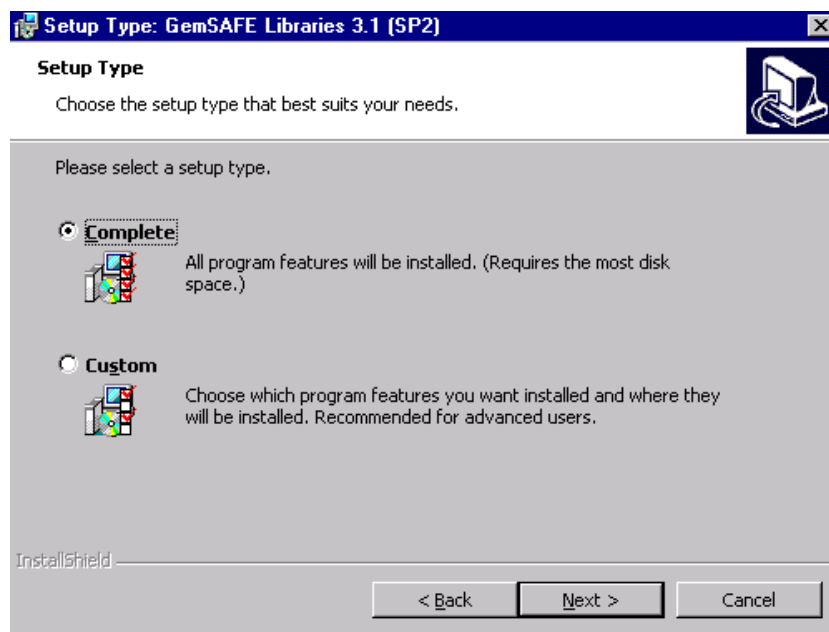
Setup Type: GemSAFE Libraries 3.1 (SP2)

Setup Type

Choose the setup type that best suits your needs.

Please select a setup type.

Complete

All program features will be installed. (Requires the most disk space.)

Custom

Choose which program features you want installed and where they will be installed. Recommended for advanced users.

InstallShield

< Back

Next >

Cancel